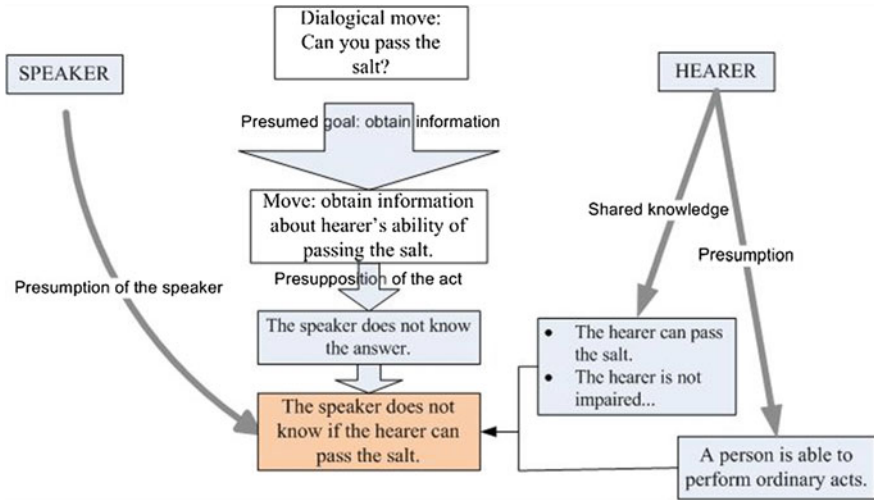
Dialogical move: Can you pass the salt?

SPEAKER

HEARER

Presumed goal: obtain information

Move: obtain information about hearer's ability of passing the salt.

Shared knowledge

Presumption

Presupposition of the act

Presumption of the speaker

The speaker does not know the answer.

- The hearer can pass the salt.
- The hearer is not impaired...

The speaker does not know if the hearer can pass the salt.

A person is able to perform ordinary acts.